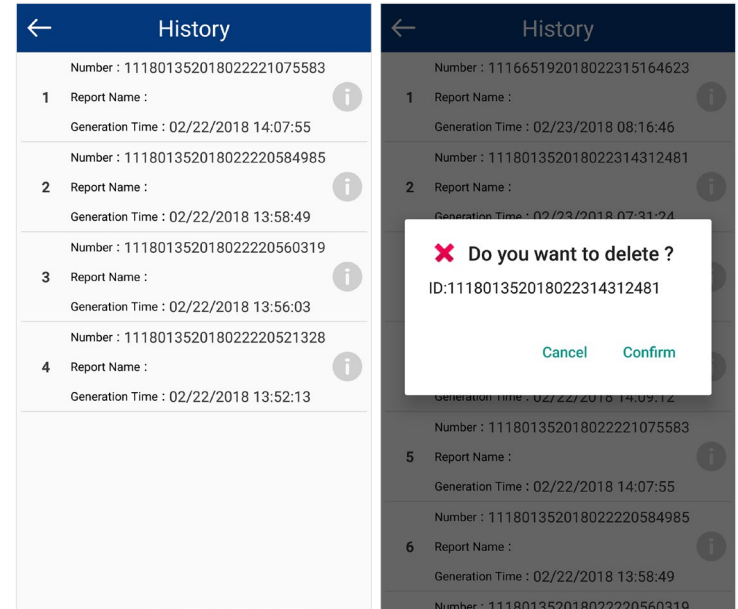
← History

Number : 1118013520180222221075583
1 Report Name :
Generation Time : 02/22/2018 14:07:55

Number : 1118013520180222220584985
2 Report Name :
Generation Time : 02/22/2018 13:58:49

Number : 1118013520180222220560319
3 Report Name :
Generation Time : 02/22/2018 13:56:03

Number : 1118013520180222220521328
4 Report Name :
Generation Time : 02/22/2018 13:52:13

← History

Number : 1116651920180223151646 23
1 Report Name :
Generation Time : 02/23/2018 08:16:46

Number : 1118013520180223143124 81
2 Report Name :
Generation Time : 02/23/2018 07:31:24

✖ Do you want to delete ?
ID:11180135201802231431 2481

Cancel Confirm

Generation Time : 02/22/2018 14:09:12

Number : 1118013520180222221075583
5 Report Name :
Generation Time : 02/22/2018 14:07:55

Number : 1118013520180222220584985
6 Report Name :
Generation Time : 02/22/2018 13:58:49

Number : 1118013520180222220560319